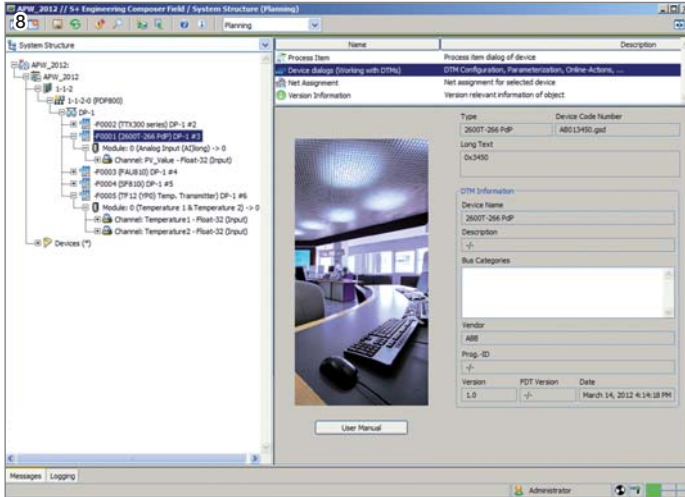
APW_2012 // S+ Engineering Composer Field / System Structure (Planning)

8

Planning

System Structure

APW_2012:
APW_2012
1-1-2
1-1-2-0 (PDP800)
DP-1
-F0002 (TTX300 series) DP-1 #2
-F0001 (2600T-266 PdP) DP-1 #3
Module: 0 (Analog Input (AI)long) -> 0
Channel: PV_Value - Float-32 (Input)
-F0003 (FAU810) DP-1 #4
-F0004 (SF810) DP-1 #5
-F0005 (TF12 (YP0) Temp. Transmitter) DP-1 #6
Module: 0 (Temperature 1 & Temperature 2) -> 0
Channel: Temperature1 - Float-32 (Input)
Channel: Temperature2 - Float-32 (Input)
Devices (*)

| Name | Description |
|---|---|
| Process Item | Process item dialog of device |
| Device dialogs (Working with DTMs) | DTM Configuration, Parameterization, Online-Actions, ... |
| Net Assignment | Net assignment for selected device |
| Version Information | Version relevant information of object |

Type
2600T-266 PdP
Device Code Number
AB013450.gsd
Long Text
0x3450

DTM Information
Device Name
2600T-266 PdP
Description
-/-
Bus Categories

Vendor
ABB
Prog.-ID
-/-
Version
1.0
PDT Version
-/-
Date
March 14, 2012 4:14:18 PM

User Manual

Messages Logging

Administrator